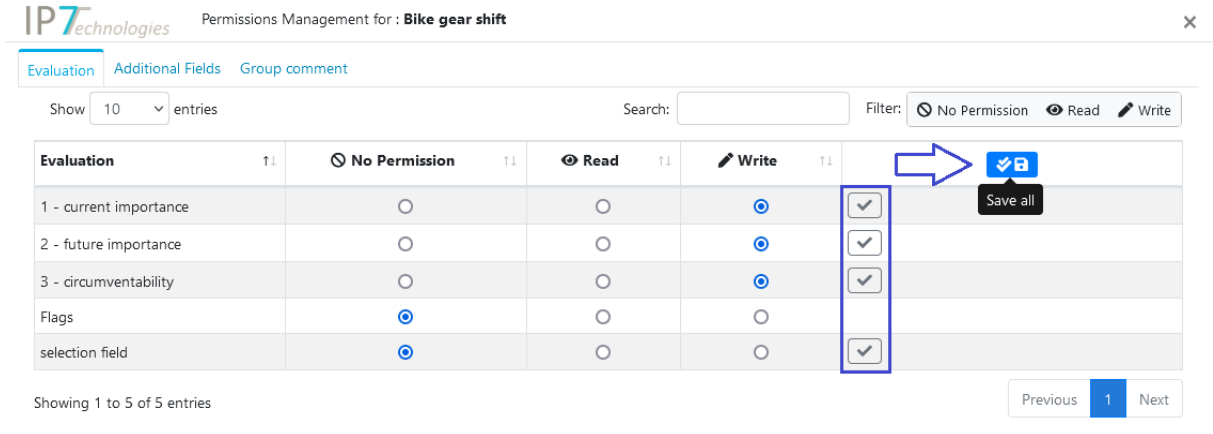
IP7echnologies Permissions Management for : **Bike gear shift** ×

Evaluation Additional Fields Group comment

Show 10 entries Search: Filter: No Permission Read Write

| Evaluation | No Permission | Read | Write | Save all |
|---|---|---|---|---|
| 1 - current importance | | | | |
| 2 - future importance | | | | |
| 3 - circumventability | | | | |
| Flags | | | | |
| selection field | | | | |

Showing 1 to 5 of 5 entries

Previous 1 Next